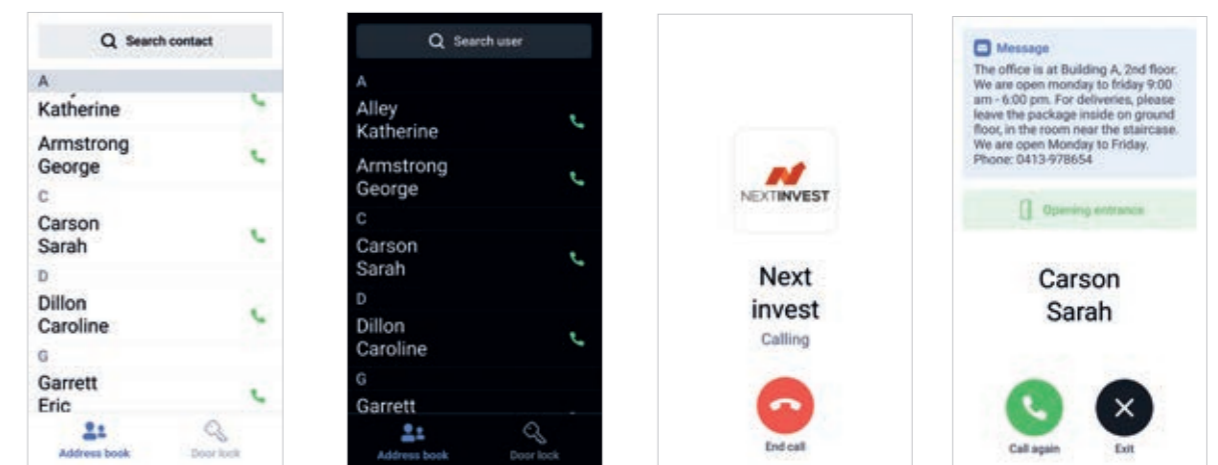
Search contact

A

Katherine

Armstrong George

C

Carson Sarah

D

Dillon Caroline

G

Garrett Eric

Address book

Door lock

Search user

A

Alley Katherine

Armstrong George

C

Carson Sarah

D

Dillon Caroline

G

Garrett

Address book

Door lock

NEXTINVEST

Next invest

Calling

End call

Message

The office is at Building A, 2nd floor. We are open monday to friday 9:00 am - 6:00 pm. For deliveries, please leave the package inside on ground floor, in the room near the staircase. We are open Monday to Friday. Phone: 0413-978654

Opening entrance

Carson Sarah

Call again

Exit